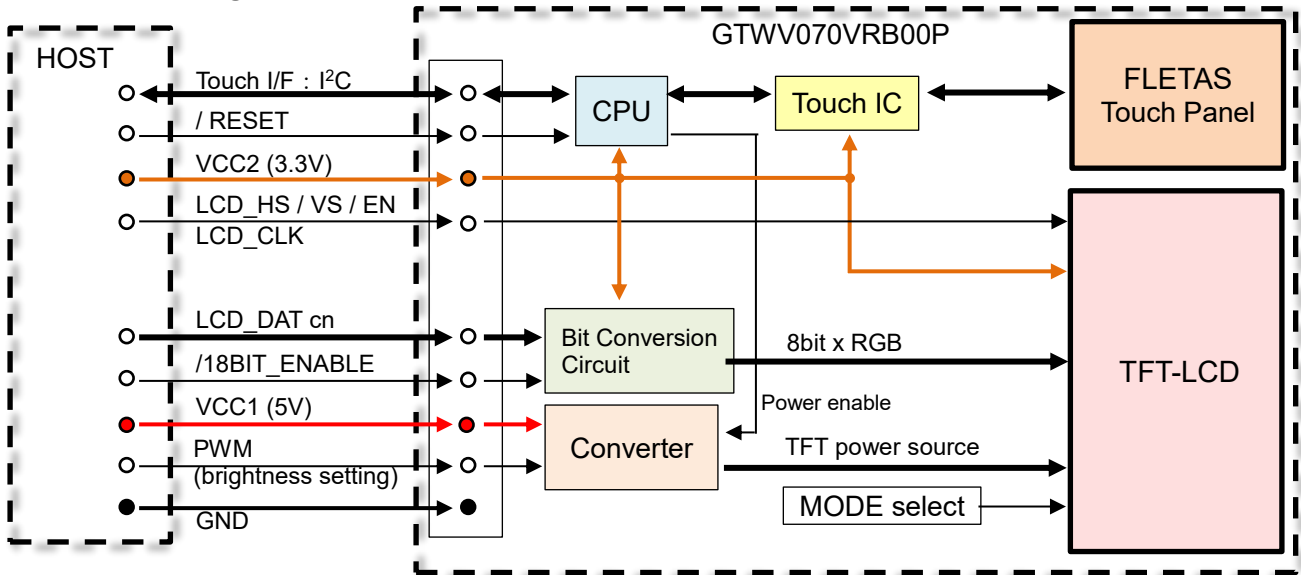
HOST

GTWV070VRB00P

Touch I/F : I$^2$C

/ RESET

VCC2 (3.3V)

LCD_HS / VS / EN
LCD_CLK

LCD_DAT cn

/18BIT_ENABLE

VCC1 (5V)

PWM
(brightness setting)

GND

CPU

Touch IC

FLETAS
Touch Panel

Bit Conversion
Circuit

8bit x RGB

Power enable

Converter

TFT power source

MODE select

TFT-LCD